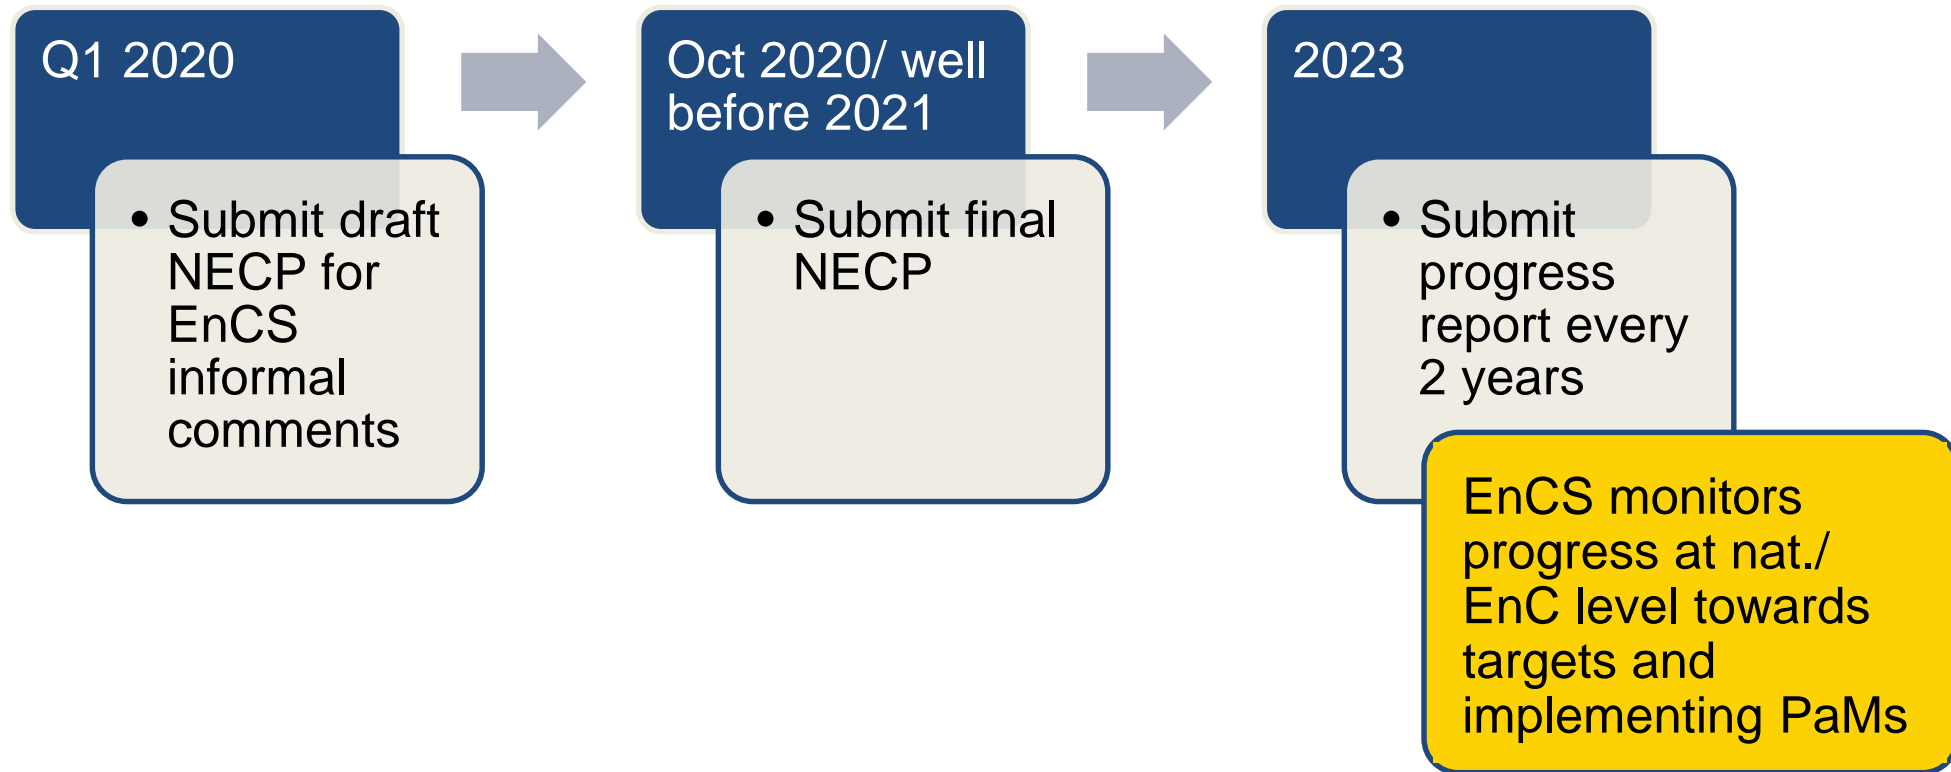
Q1 2020

• Submit draft NECP for EnCS informal comments

Oct 2020/ well before 2021

• Submit final NECP

2023

• Submit progress report every 2 years

EnCS monitors progress at nat./ EnC level towards targets and implementing PaMs